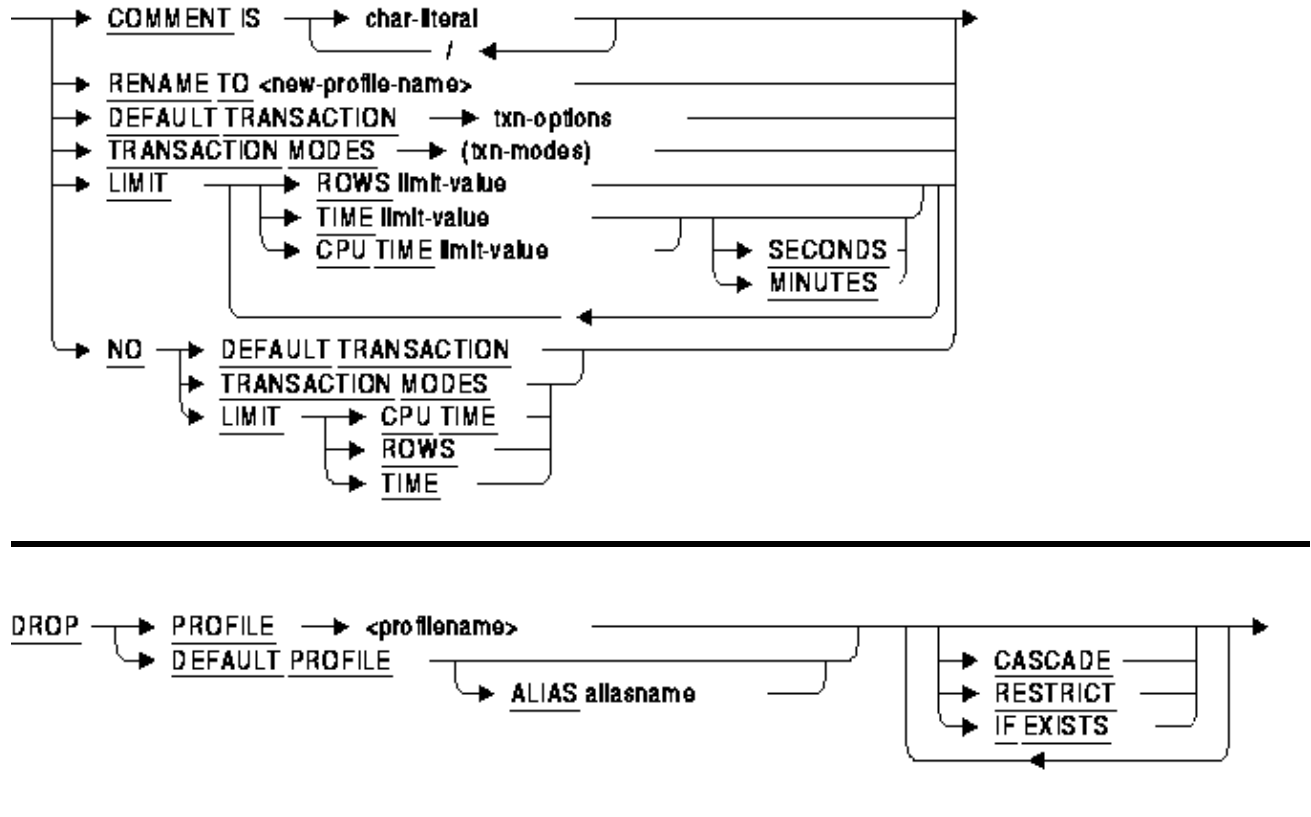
COMMENT IS char-literal
/
RENAME TO <new-profile-name>
DEFAULT TRANSACTION txn-options
TRANSACTION MODES (txn-modes)
LIMIT ROWS limit-value
TIME limit-value
CPU TIME limit-value
SECONDS
MINUTES
NO DEFAULT TRANSACTION
TRANSACTION MODES
LIMIT CPU TIME
ROWS
TIME

DROP PROFILE <profilename>
DEFAULT PROFILE
ALIAS aliasname
CASCADE
RESTRICT
IF EXISTS